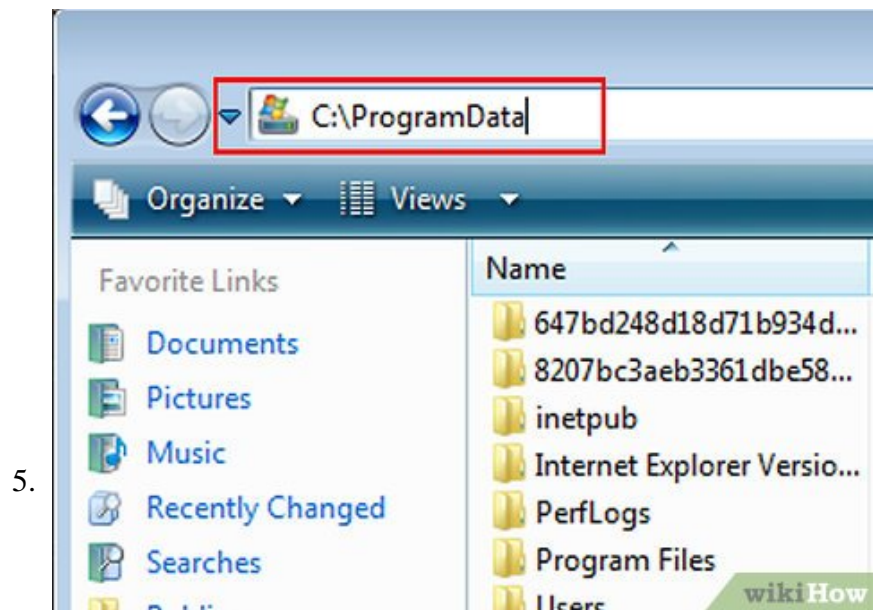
5.

C:\ProgramData

Organize ▾ Views ▾

Favorite Links

Documents

Pictures

Music

Recently Changed

Searches

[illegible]

Name

647bd248d18d71b934d...

8207bc3aeb3361dbe58...

inetpub

Internet Explorer Versio...

PerfLogs

Program Files

Users

wikiHow